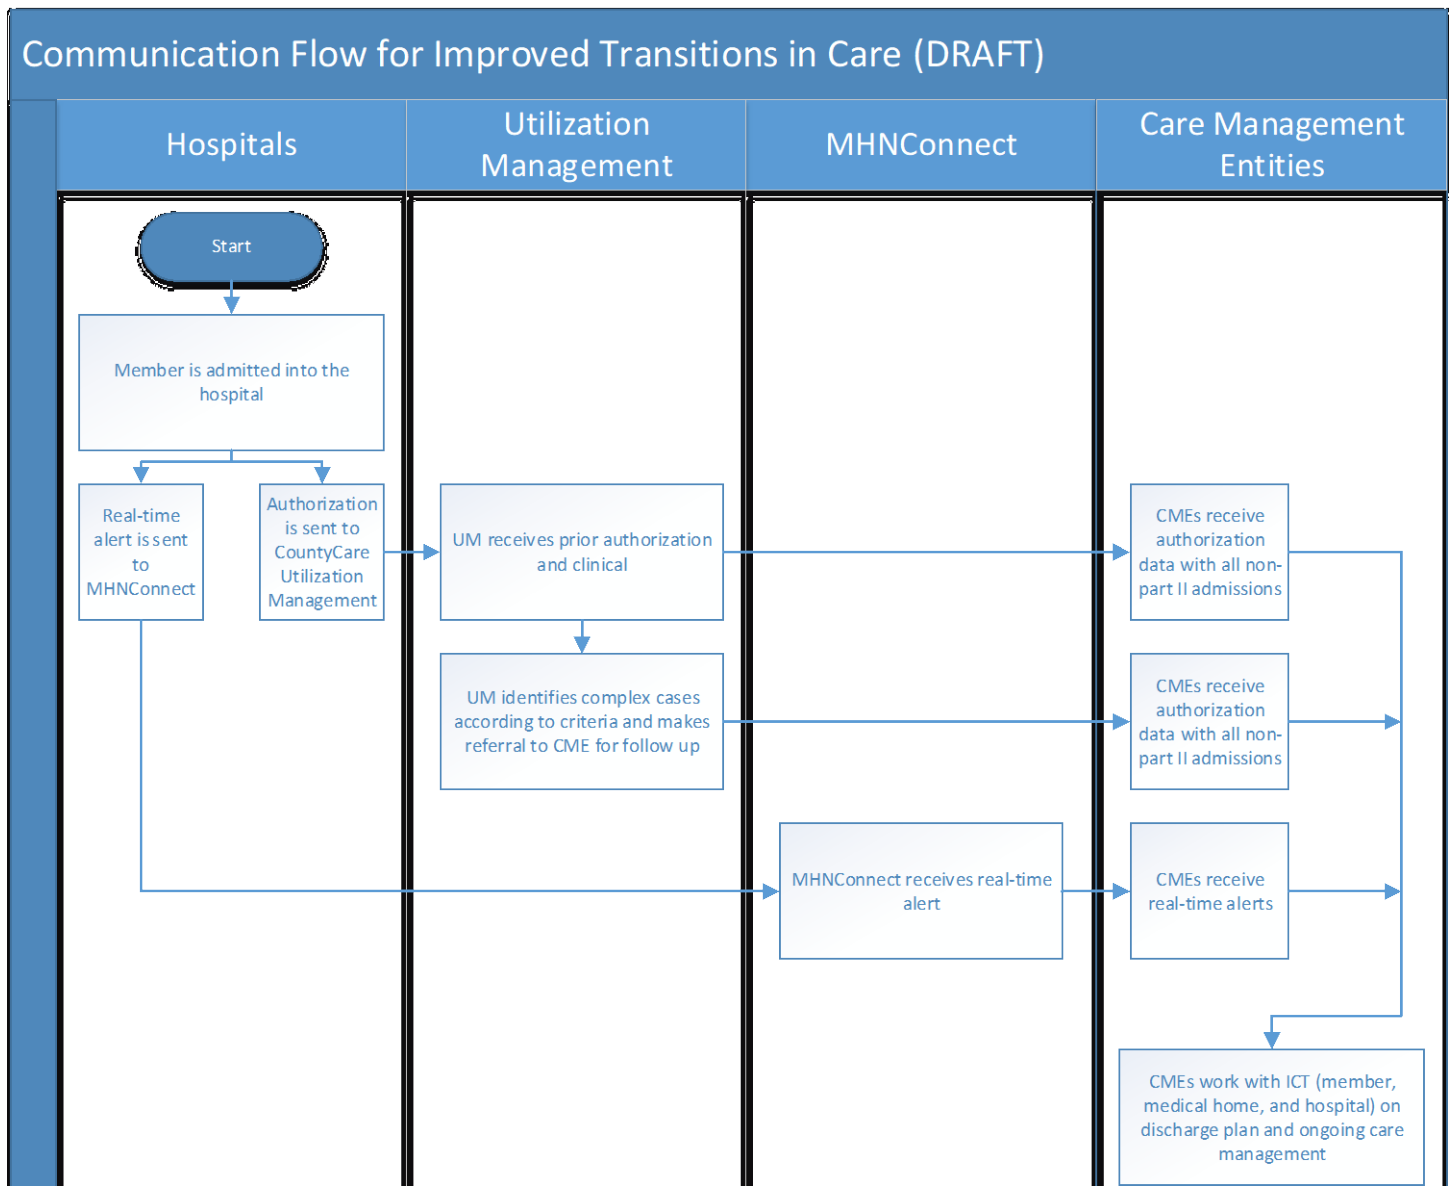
Communication Flow for Improved Transitions in Care (DRAFT)

Hospitals

Utilization Management

MHNConnect

Care Management Entities

Start

Member is admitted into the hospital

Real-time alert is sent to MHNConnect

Authorization is sent to CountyCare Utilization Management

UM receives prior authorization and clinical

UM identifies complex cases according to criteria and makes referral to CME for follow up

MHNConnect receives real-time alert

CMEs receive authorization data with all non-part II admissions

CMEs receive authorization data with all non-part II admissions

CMEs receive real-time alerts

CMEs work with ICT (member, medical home, and hospital) on discharge plan and ongoing care management